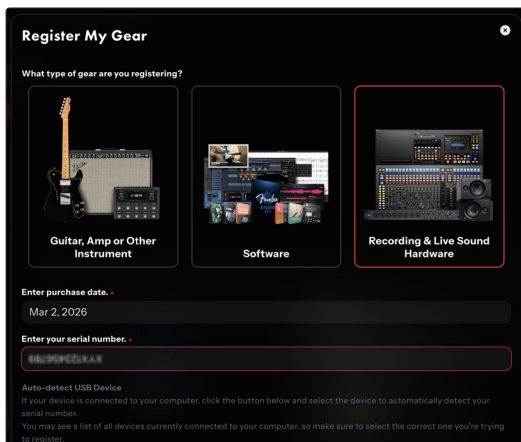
Register My Gear

What type of gear are you registering?

Guitar, Amp or Other Instrument

Software

Recording & Live Sound Hardware

Enter purchase date. •

Mar 2, 2026

Enter your serial number. •

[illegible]

Auto-detect USB Device

If your device is connected to your computer, click the button below and select the device to automatically detect your serial number.

You may see a list of all devices currently connected to your computer, so make sure to select the correct one you're trying to register.